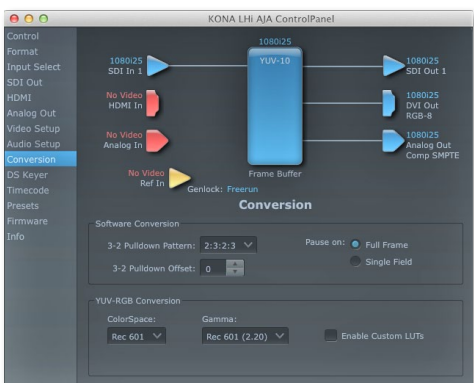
KONA LHi AJA ControlPanel

Control
Format
Input Select
SDI Out
HDMI
Analog Out
Video Setup
Audio Setup
Conversion
DS Keyer
Timecode
Presets
Firmware
Info

1080i25
SDI In 1

No Video
HDMI In

No Video
Analog In

No Video
Ref In

1080i25
YUV-10

Frame Buffer

Genlock: Freerun

1080i25
SDI Out 1

1080i25
DVI Out
RGB-8

1080i25
Analog Out
Comp SMPTE

Conversion

Software Conversion

3-2 Pulldown Pattern: 2:3:2:3

3-2 Pulldown Offset: 0

Pause on: Full Frame
Single Field

YUV-RGB Conversion

ColorSpace:
Rec 601

Gamma:
Rec 601 (2.20)

Enable Custom LUTs